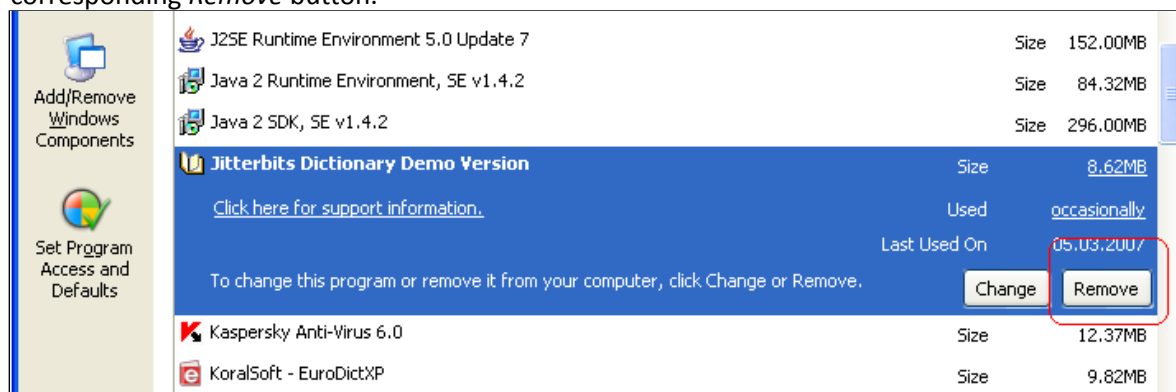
corresponding *Remove* button.

Add/Remove Windows Components

Set Program Access and Defaults

J2SE Runtime Environment 5.0 Update 7 Size 152.00MB

Java 2 Runtime Environment, SE v1.4.2 Size 84.32MB

Java 2 SDK, SE v1.4.2 Size 296.00MB

Jitterbits Dictionary Demo Version Size 8.62MB

Click here for support information. Used occasionally

Last Used On 05.03.2007

To change this program or remove it from your computer, click Change or Remove.

Change Remove

Kaspersky Anti-Virus 6.0 Size 12.37MB

KoralSoft - EuroDictXP Size 9.82MB